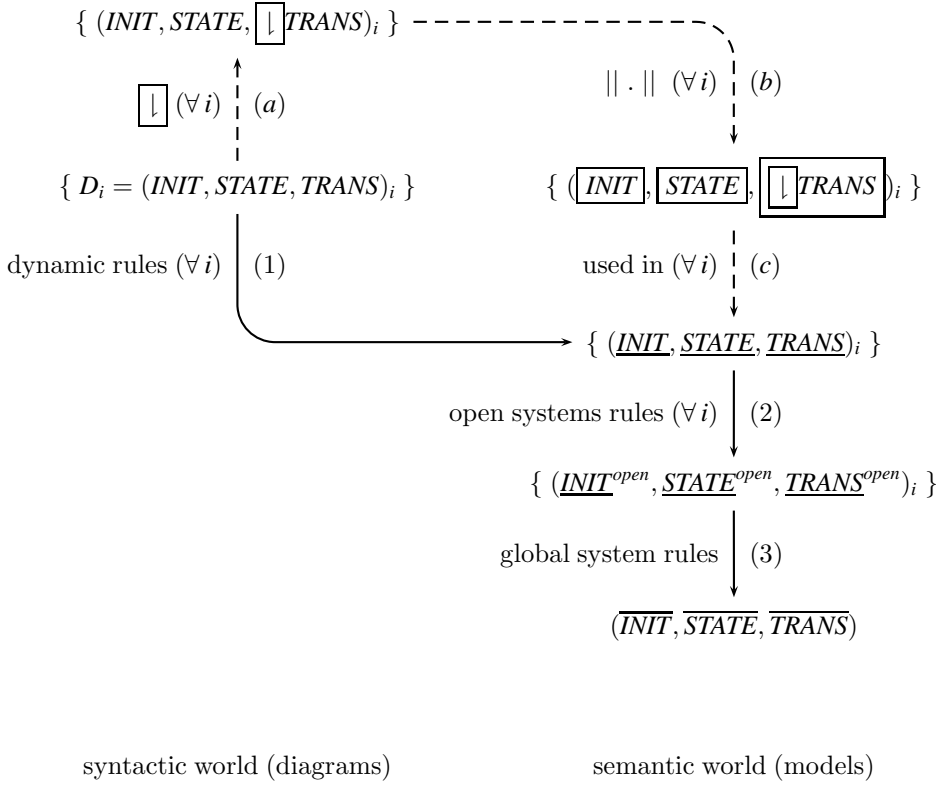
$\{ (INIT, STATE, \boxed{\downharpoonright} TRANS)_i \}$

$\boxed{\downharpoonright}$ $(\forall i)$ $(a)$

$|| \, . \, ||$ $(\forall i)$ $(b)$

$\{ D_i = (INIT, STATE, TRANS)_i \}$

$\{ (\boxed{INIT}, \boxed{STATE}, \boxed{\boxed{\downharpoonright} TRANS})_i \}$

dynamic rules $(\forall i)$ (1)

used in $(\forall i)$ $(c)$

$\{ (\underline{INIT}, \underline{STATE}, \underline{TRANS})_i \}$

open systems rules $(\forall i)$ (2)

$\{ (\underline{INIT}^{open}, \underline{STATE}^{open}, \underline{TRANS}^{open})_i \}$

global system rules (3)

$(\overline{INIT}, \overline{STATE}, \overline{TRANS})$

syntactic world (diagrams)

semantic world (models)